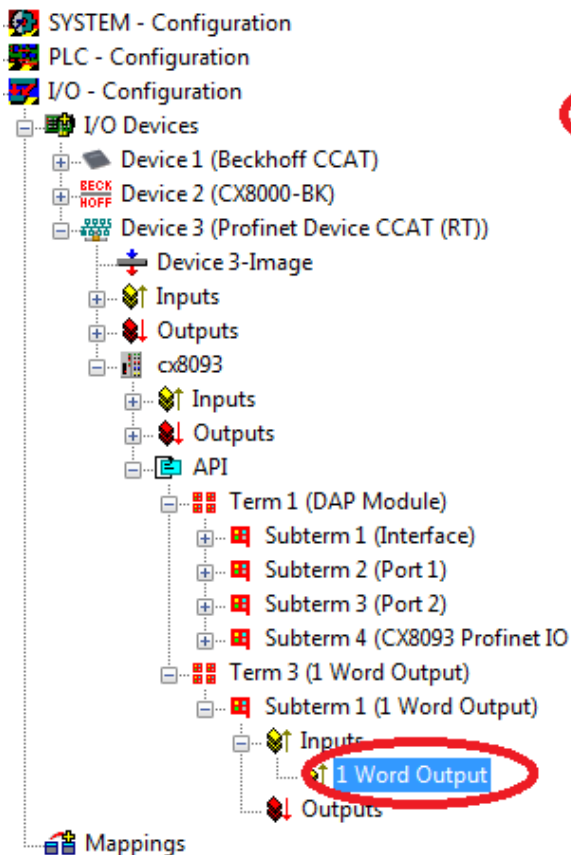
SYSTEM - Configuration
PLC - Configuration
I/O - Configuration
I/O Devices
Device 1 (Beckhoff CCAT)
BECK HOFF Device 2 (CX8000-BK)
Device 3 (Profinet Device CCAT (RT))
Device 3-Image
Inputs
Outputs
cx8093
Inputs
Outputs
API
Term 1 (DAP Module)
Subterm 1 (Interface)
Subterm 2 (Port 1)
Subterm 3 (Port 2)
Subterm 4 (CX8093 Profinet IO
Term 3 (1 Word Output)
Subterm 1 (1 Word Output)
Inputs
1 Word Output
Outputs
Mappings